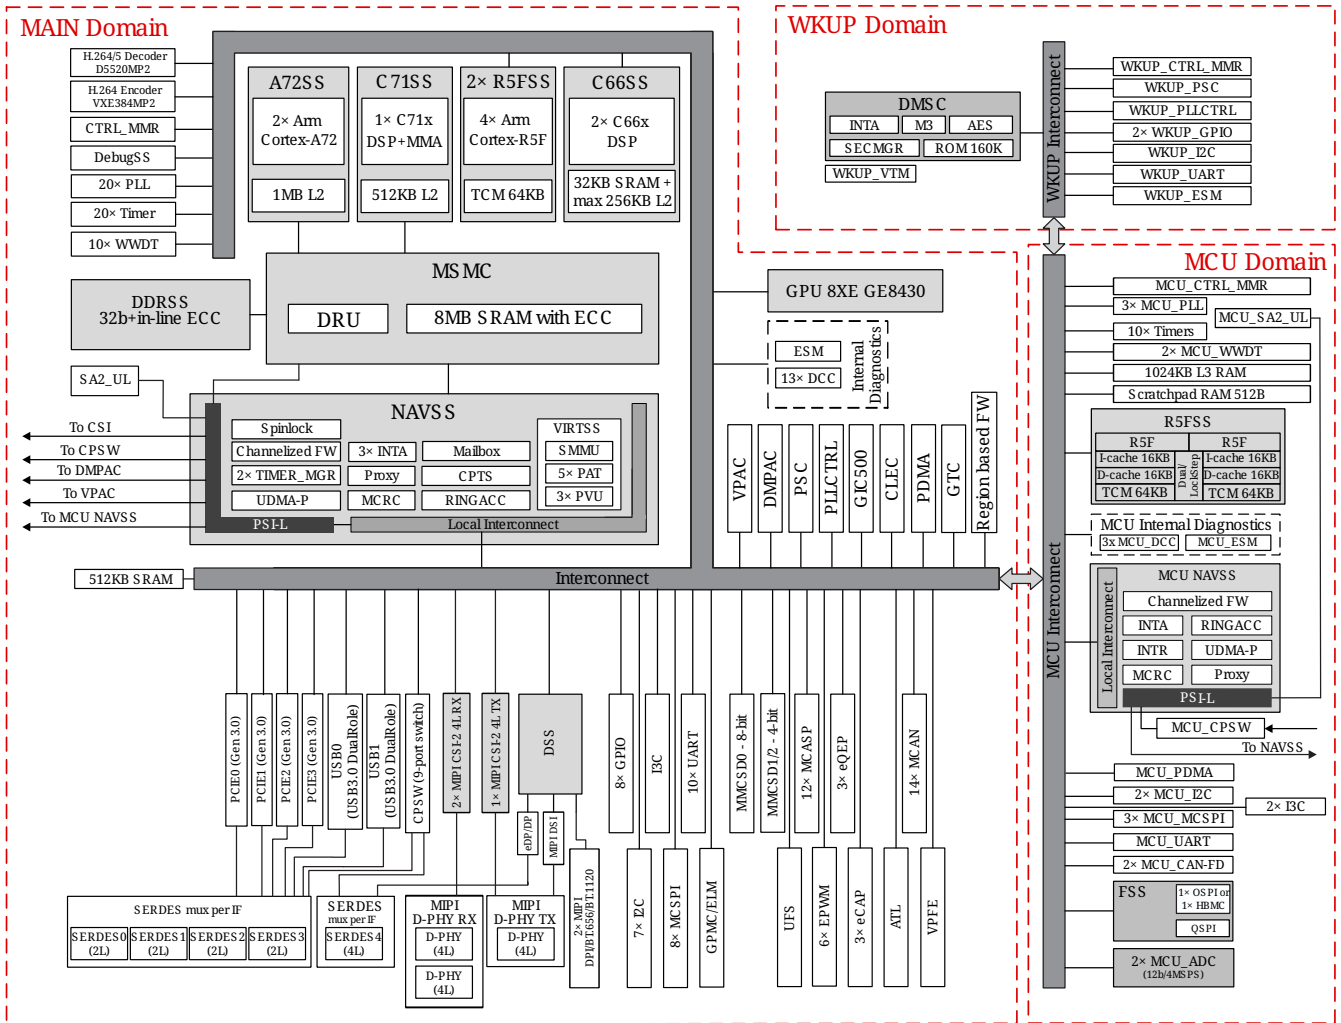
MAIN Domain

H.264/5 Decoder D5520MP2
H.264 Encoder VXE384MP2
CTRL_MMR
DebugSS
20× PLL
20× Timer
10× WWDT

A72SS
2× Arm Cortex-A72
1MB L2

C71SS
1× C71x DSP+MMA
512KB L2

2× R5FSS
4× Arm Cortex-R5F
TCM 64KB

C66SS
2× C66x DSP
32KB SRAM + max 256KB L2

DDRSS
32b+in-line ECC

MSMC
DRU
8MB SRAM with ECC

SA2_UL

NAVSS
Spinlock
Channelized FW
3× INTA
Mailbox
2× TIMER_MGR
Proxy
CPTS
UDMA-P
MCRC
RINGACC
VIRTSS
SMMU
5× PAT
3× PVU
PSI-L
Local Interconnect

To CSI
To CPSW
To DMPAC
To VPAC
To MCU NAVSS

512KB SRAM
Interconnect

GPU 8XE GE8430

ESM
13× DCC
Internal Diagnostics

VPAC
DMPAC
PSC
PLLCTRL
GIC500
CLEC
PDMA
GTC
Region based FW

PCIE0 (Gen 3.0)
PCIE1 (Gen 3.0)
PCIE2 (Gen 3.0)
PCIE3 (Gen 3.0)
USB0 (USB3.0 DualRole)
USB1 (USB3.0 DualRole)
CPSW (9-port switch)
2× MIPI CSI-2 4L RX
1× MIPI CSI-2 4L TX
DSS
eDP/DP
MIPI DSI
2× MIPI DPI/BT.656/BT.1120
8× GPIO
I3C
10× UART
7× I2C
8× MCSPI
GPMC/ELM
MMCSD0 - 8-bit
MMCSD1/2 - 4-bit
12× MCASP
3× eQEP
14× MCAN
UFS
6× EPWM
3× eCAP
ATL
VPFE

SERDES mux per IF
SERDES0 (2L)
SERDES1 (2L)
SERDES2 (2L)
SERDES3 (2L)
SERDES mux per IF
SERDES4 (4L)
MIPI D-PHY RX
D-PHY (4L)
D-PHY (4L)
MIPI D-PHY TX
D-PHY (4L)

WKUP Domain
DMSC
INTA
M3
AES
SECMGR
ROM 160K
WKUP_VTM
WKUP Interconnect
WKUP_CTRL_MMR
WKUP_PSC
WKUP_PLLCTRL
2× WKUP_GPIO
WKUP_I2C
WKUP_UART
WKUP_ESM

MCU Domain
MCU Interconnect
MCU_CTRL_MMR
3× MCU_PLL
10× Timers
MCU_SA2_UL
2× MCU_WWDT
1024KB L3 RAM
Scratchpad RAM 512B
R5FSS
R5F
R5F
I-cache 16KB
I-cache 16KB
D-cache 16KB
D-cache 16KB
TCM 64KB
TCM 64KB
Dual LockStep
MCU Internal Diagnostics
3x MCU_DCC
MCU_ESM
MCU NAVSS
Local Interconnect
Channelized FW
INTA
RINGACC
INTR
UDMA-P
MCRC
Proxy
PSI-L
MCU_CPSW
To NAVSS
MCU_PDMA
2× MCU_I2C
2× I3C
3× MCU_MCSPI
MCU_UART
2× MCU_CAN-FD
FSS
1× OSPI or 1× HBMC
QSPI
2× MCU_ADC (12b/4MSPS)